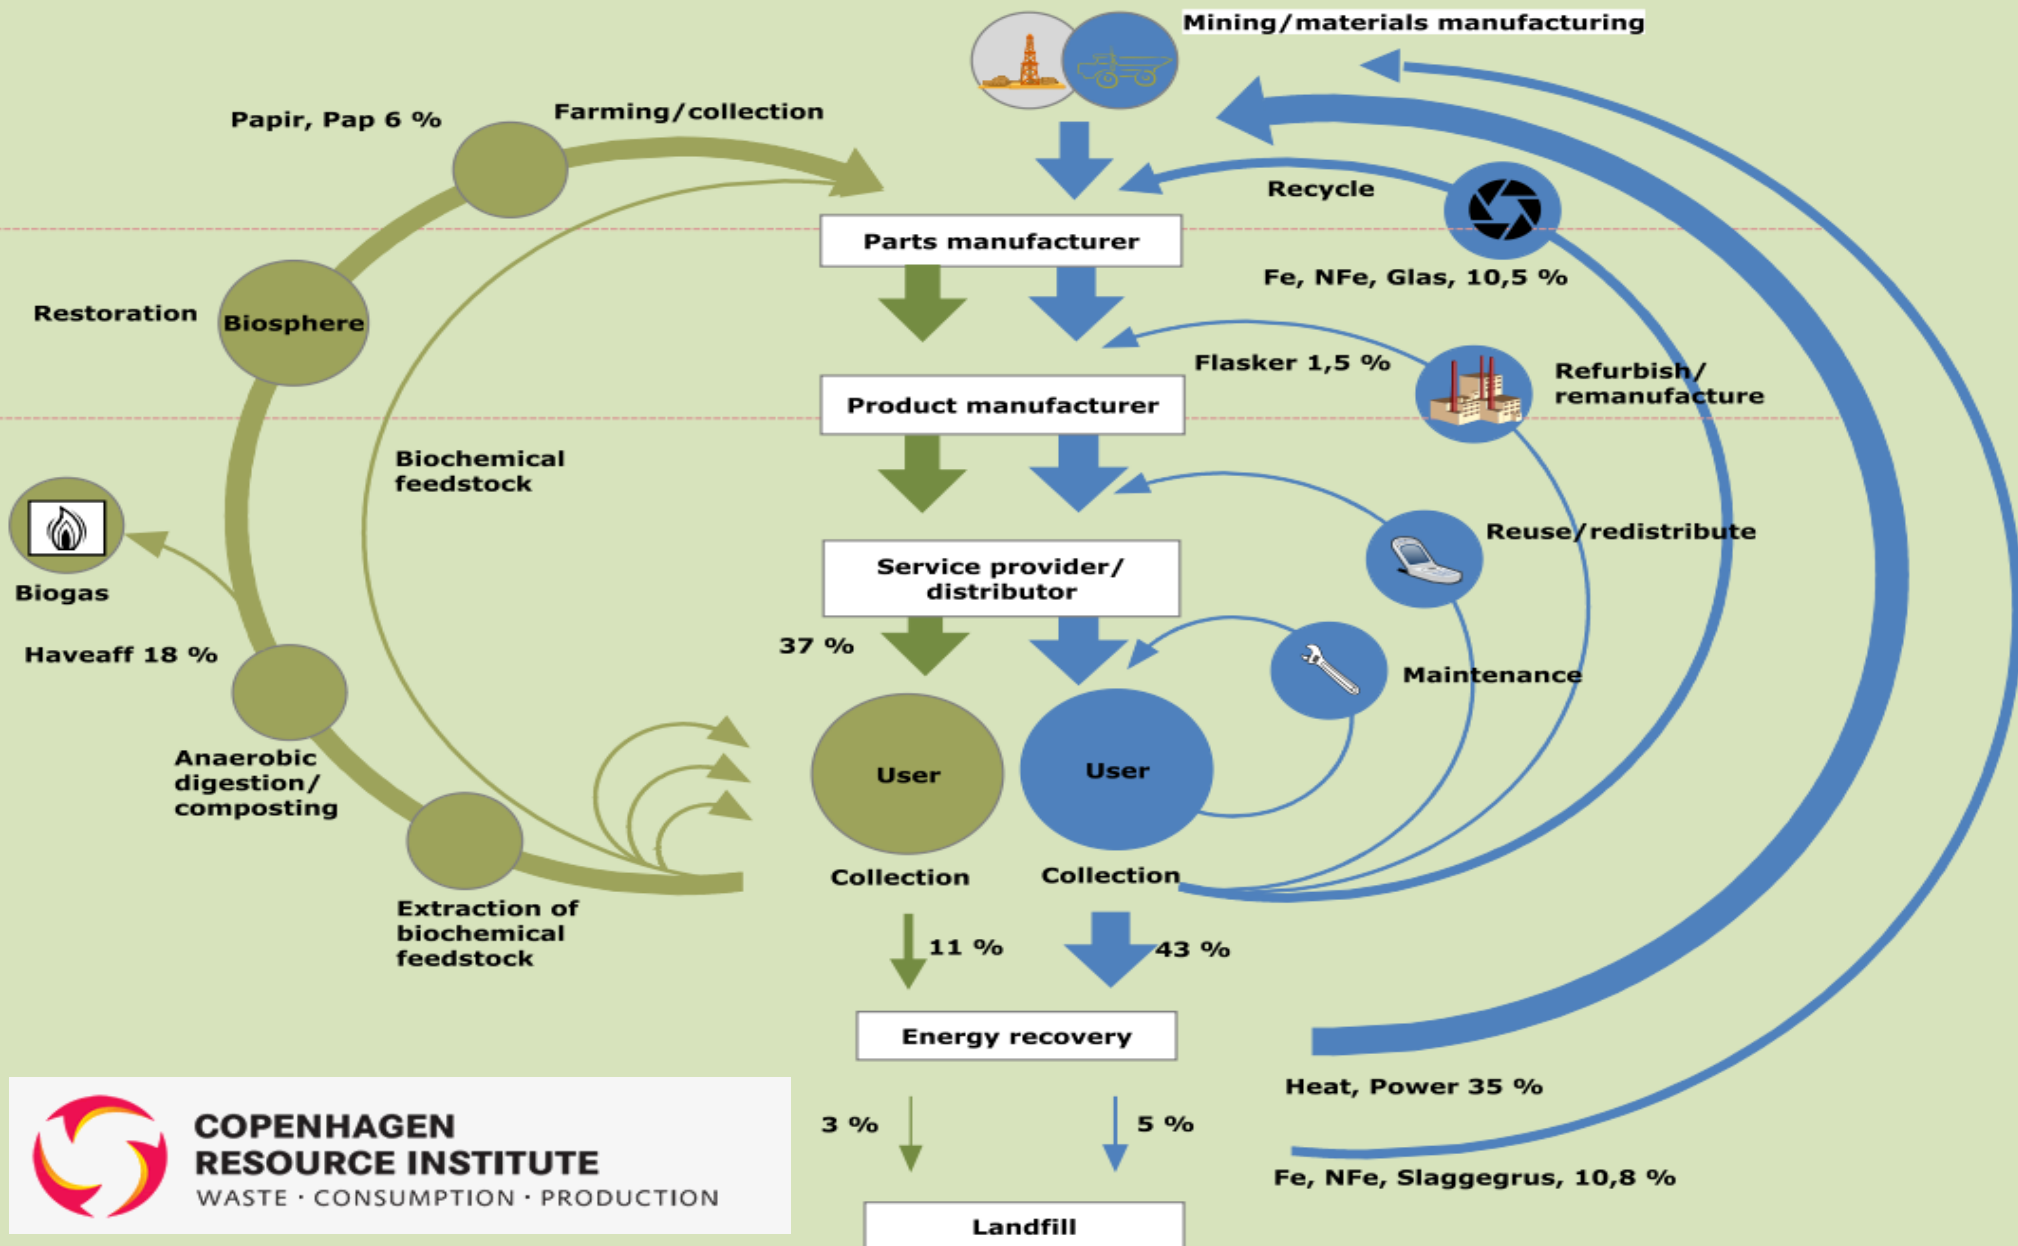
Mining/materials manufacturing

Papir, Pap 6 %

Farming/collection

Recycle

Parts manufacturer

Fe, NFe, Glas, 10,5 %

Restoration

Biosphere

Flasker 1,5 %

Refurbish/ remanufacture

Product manufacturer

Biochemical feedstock

Reuse/redistribute

Biogas

Service provider/ distributor

37 %

Haveaff 18 %

Maintenance

User

User

Anaerobic digestion/ composting

Collection

Collection

Extraction of biochemical feedstock

11 %

43 %

Energy recovery

Heat, Power 35 %

COPENHAGEN RESOURCE INSTITUTE
WASTE · CONSUMPTION · PRODUCTION

3 %

5 %

Fe, NFe, Slaggegrus, 10,8 %

Landfill